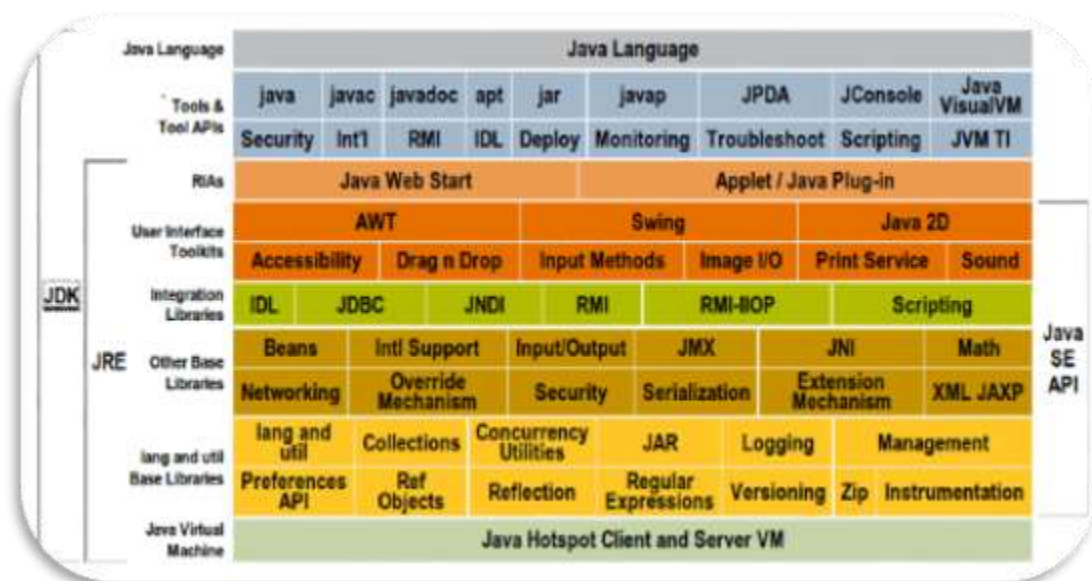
Java Language | Java Language

Tools & Tool APIs

| java | javac | javadoc | apt | jar | javap | JPDA | JConsole | Java VisualVM |
|---|---|---|---|---|---|---|---|---|
| Security | Int'l | RMI | IDL | Deploy | Monitoring | Troubleshoot | Scripting | JVM TI |

JDK

JRE

RIAs

| Java Web Start | Applet / Java Plug-in |
|---|---|

User Interface Toolkits

| AWT | Swing | Java 2D |
|---|---|---|

| Accessibility | Drag n Drop | Input Methods | Image I/O | Print Service | Sound |
|---|---|---|---|---|---|

Integration Libraries

| IDL | JDBC | JNDI | RMI | RMI-IIOP | Scripting |
|---|---|---|---|---|---|

Other Base Libraries

| Beans | Intl Support | Input/Output | JMX | JNI | Math |
|---|---|---|---|---|---|
| Networking | Override Mechanism | Security | Serialization | Extension Mechanism | XML JAXP |

lang and util Base Libraries

| lang and util | Collections | Concurrency Utilities | JAR | Logging | Management |
|---|---|---|---|---|---|
| Preferences API | Ref Objects | Reflection | Regular Expressions | Versioning | Zip | Instrumentation |

Java Virtual Machine

Java Hotspot Client and Server VM

Java SE API